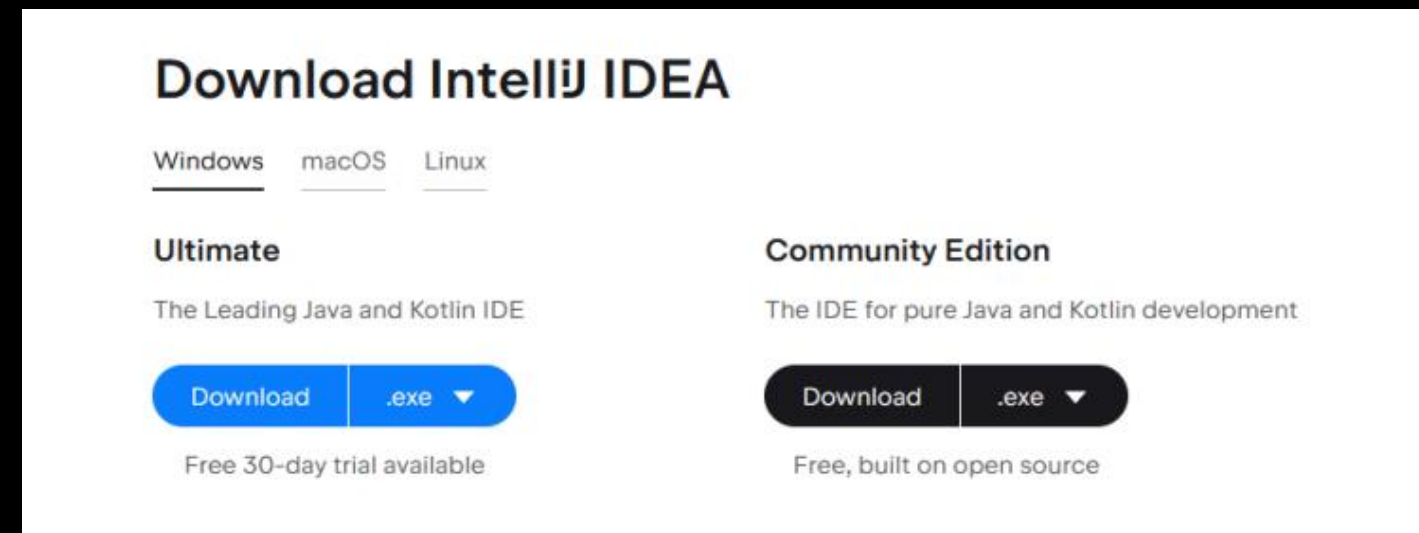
Download IntelliJ IDEA

Windows macOS Linux

Ultimate

The Leading Java and Kotlin IDE

Download .exe

Free 30-day trial available

Community Edition

The IDE for pure Java and Kotlin development

Download .exe

Free, built on open source